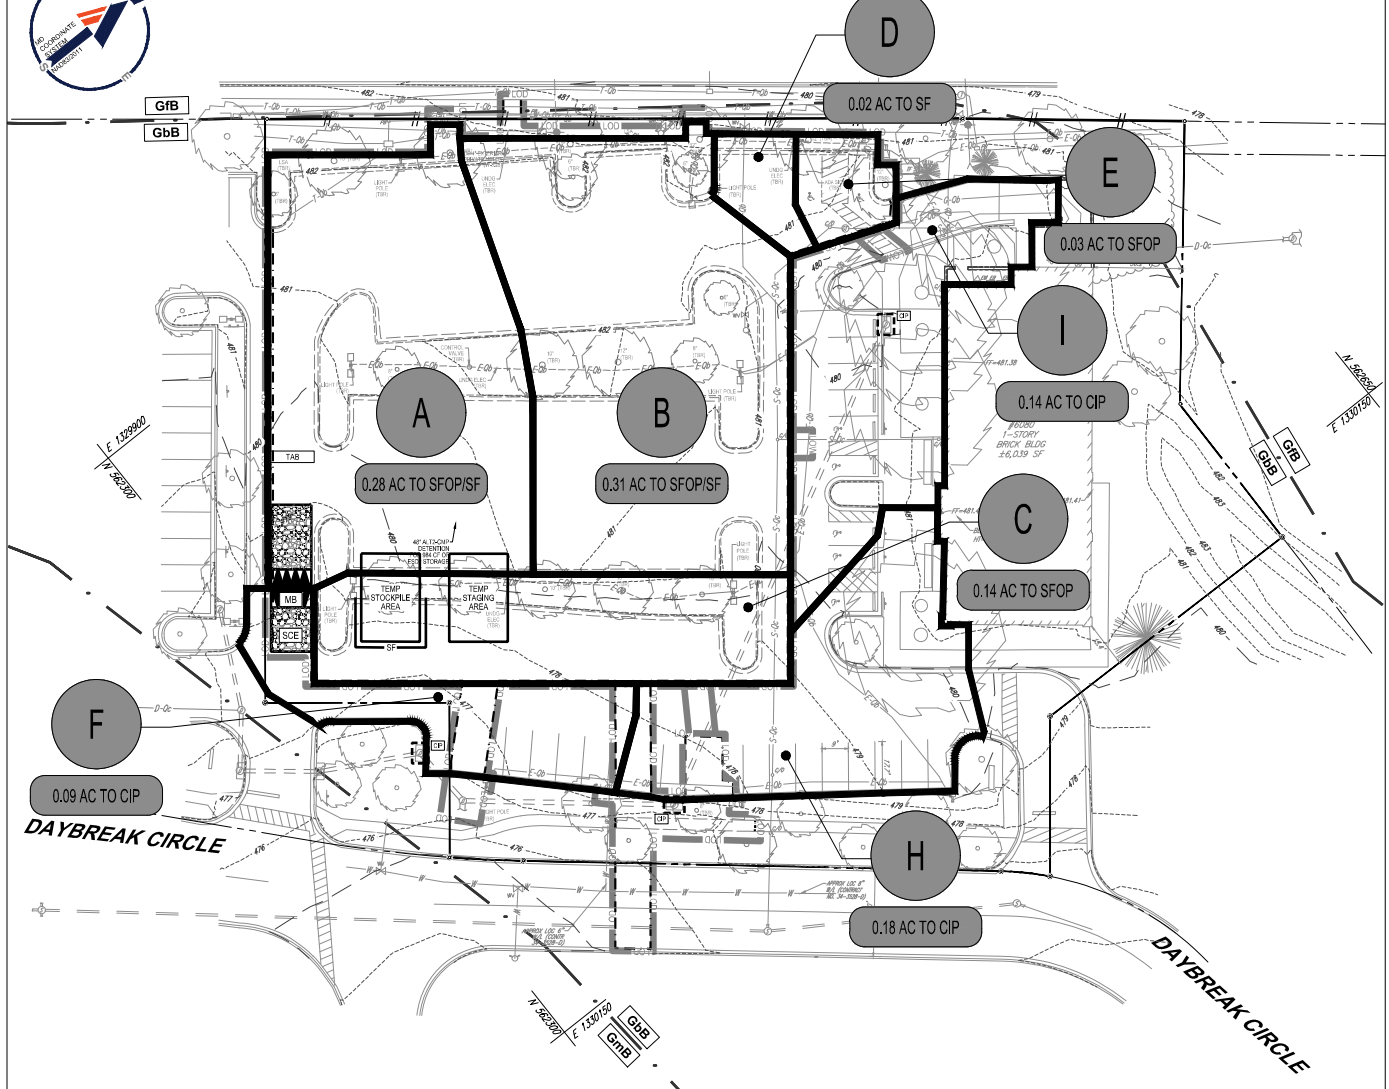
MD COORDINATE SYSTEM

GfB
GbB

D
0.02 AC TO SF

E
0.03 AC TO SFOP

I
0.14 AC TO CIP

A
0.28 AC TO SFOP/SF

B
0.31 AC TO SFOP/SF

C
0.14 AC TO SFOP

F
0.09 AC TO CIP

H
0.18 AC TO CIP

TAB
MB
SCE
TEMP STOCKPILE AREA
TEMP STAGING AREA
SF
CIP

#6080 1-STORY BRICK BLDG ±6,039 SF

E 1329900
N 562300
N 562650
E 1330150
GfB
GbB
N 562300
E 1330150
GbB
GmB

DAYBREAK CIRCLE
DAYBREAK CIRCLE

482
481
480
479
478
477
476